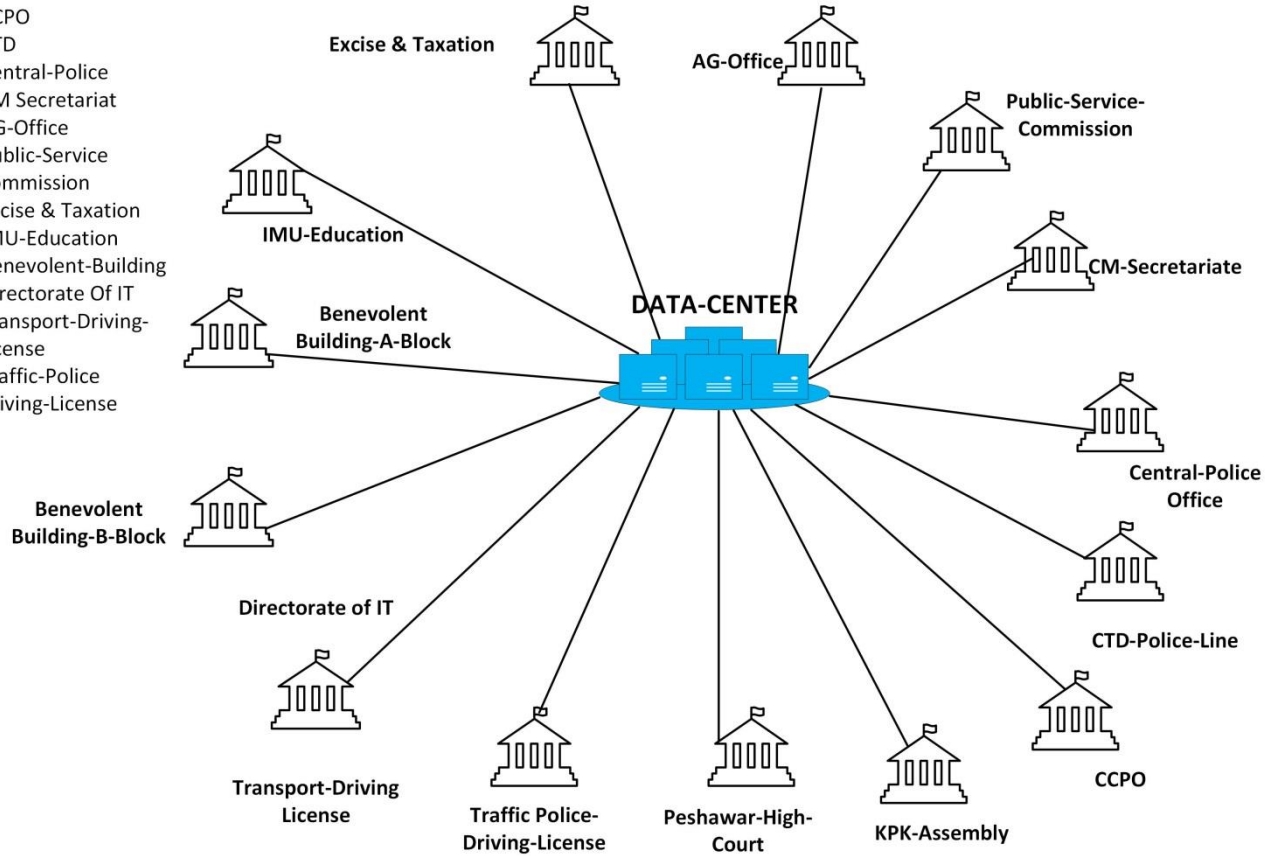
CPO
TD
entral-Police
M Secretariat
G-Office
ublic-Service
ommission
cise & Taxation
MU-Education
enevolent-Building
rectorate Of IT
ansport-Driving-
cense
affic-Police
iving-License

Excise & Taxation

AG-Office

Public-Service-Commission

IMU-Education

CM-Secretariate

DATA-CENTER

Benevolent Building-A-Block

Central-Police Office

Benevolent Building-B-Block

CTD-Police-Line

Directorate of IT

Transport-Driving License

Traffic Police-Driving-License

Peshawar-High-Court

KPK-Assembly

CCPO